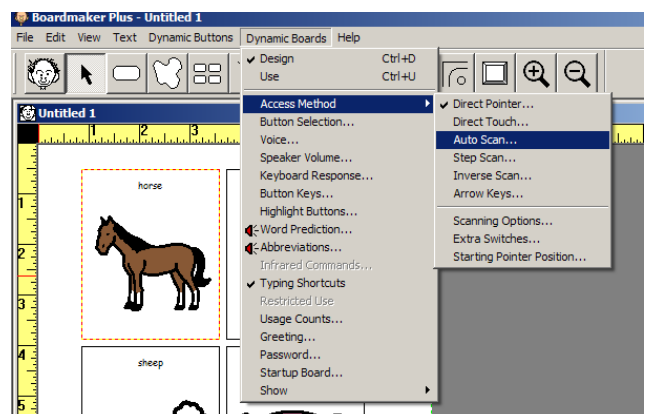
Boardmaker Plus - Untitled 1

File Edit View Text Dynamic Buttons Dynamic Boards Help

Untitled 1

1 2 3

horse

sheep

1 2 3 4 5

✔ Design Ctrl+D
Use Ctrl+U
Access Method
Button Selection...
Voice...
Speaker Volume...
Keyboard Response...
Button Keys...
Highlight Buttons...
Word Prediction...
Abbreviations...
Infrared Commands...
✔ Typing Shortcuts
Restricted Use
Usage Counts...
Greeting...
Password...
Startup Board...
Show

✔ Direct Pointer...
Direct Touch...
Auto Scan...
Step Scan...
Inverse Scan...
Arrow Keys...
Scanning Options...
Extra Switches...
Starting Pointer Position...